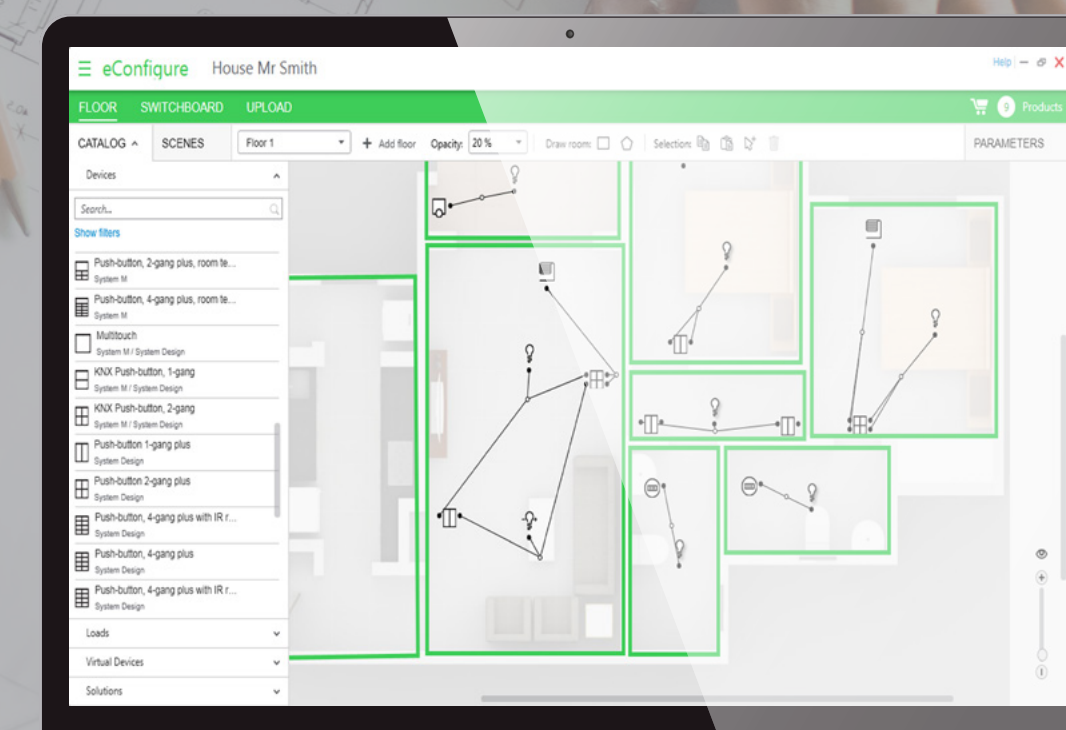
☰ eConfigure House Mr Smith

Help

FLOOR SWITCHBOARD UPLOAD

9 Products

CATALOG ^ SCENES Floor 1 + Add floor Opacity: 20 % Draw room: Selection: PARAMETERS

Devices

Search...

Show filters

Push-button, 2-gang plus, room te...
System M

Push-button, 4-gang plus, room te...
System M

Multitouch
System M / System Design

KNX Push-button, 1-gang
System M / System Design

KNX Push-button, 2-gang
System M / System Design

Push-button 1-gang plus
System Design

Push-button 2-gang plus
System Design

Push-button, 4-gang plus with IR r...
System Design

Push-button, 4-gang plus
System Design

Push-button, 4-gang plus with IR r...
System Design

Loads

Virtual Devices

Solutions